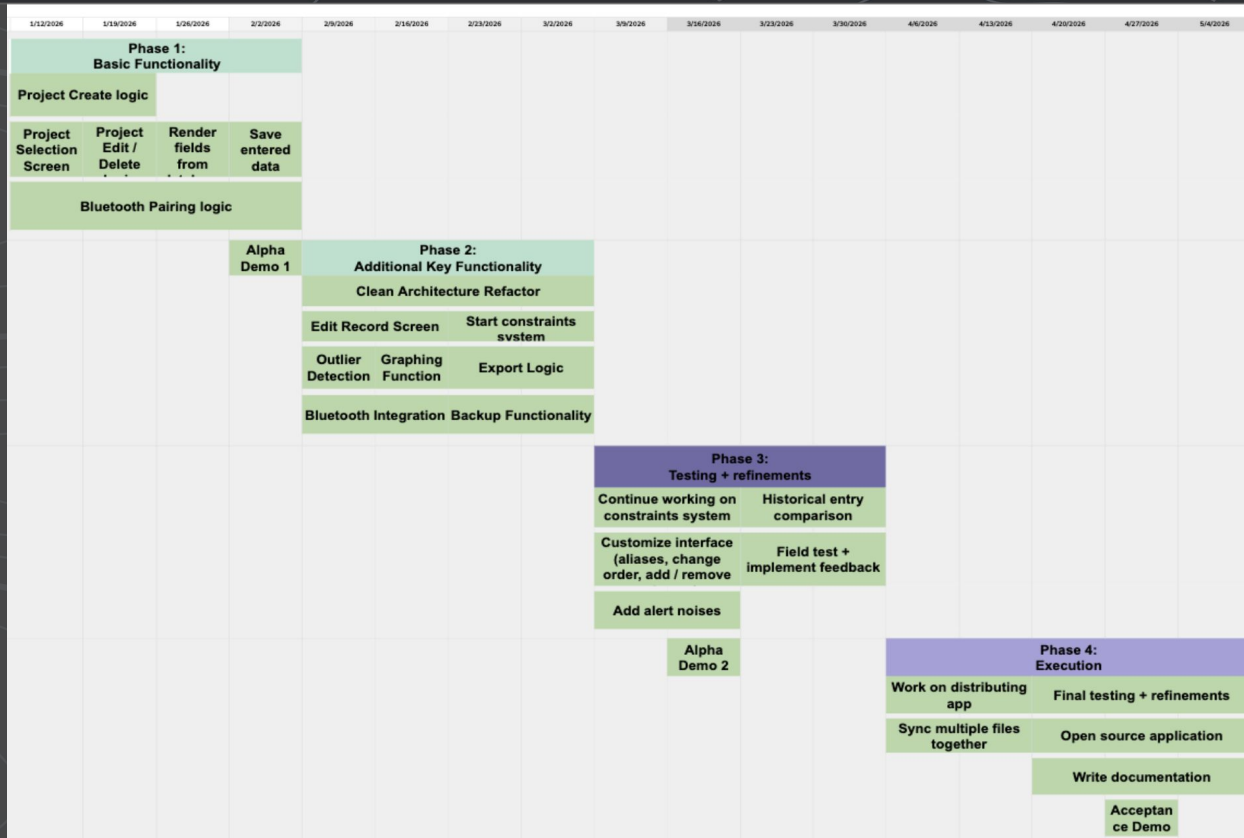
| 1/12/2026 | 1/19/2026 | 1/26/2026 | 2/2/2026 | 2/9/2026 | 2/16/2026 | 2/23/2026 | 3/2/2026 | 3/9/2026 | 3/16/2026 | 3/23/2026 | 3/30/2026 | 4/6/2026 | 4/13/2026 | 4/20/2026 | 4/27/2026 | 5/4/2026 |
|---|---|---|---|---|---|---|---|---|---|---|---|---|---|---|---|---|

Phase 1:
Basic Functionality

Project Create logic

Project Selection Screen

Project Edit / Delete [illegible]

Render fields from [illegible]

Save entered data

Bluetooth Pairing logic

Alpha Demo 1

Phase 2:
Additional Key Functionality

Clean Architecture Refactor

Edit Record Screen

Start constraints system

Outlier Detection

Graphing Function

Export Logic

Bluetooth Integration

Backup Functionality

Phase 3:
Testing + refinements

Continue working on constraints system

Historical entry comparison

Customize interface (aliases, change order, add / remove

Field test + implement feedback

Add alert noises

Alpha Demo 2

Phase 4:
Execution

Work on distributing app

Final testing + refinements

Sync multiple files together

Open source application

Write documentation

Acceptance Demo